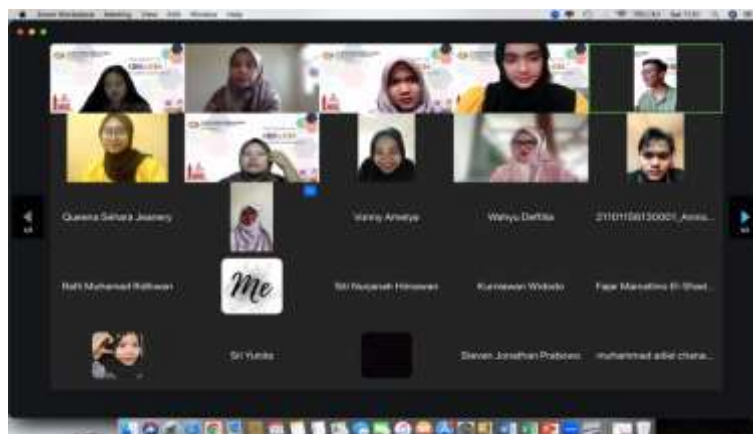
Queena Sehara Jeanery

Vonny Amelya

Wahyu Dettiia

2110115130001_Anisa...

Rafli Muhammad Ridhwan

Me

Siti Nurjanah Himawan

Kurniawan Widodo

Fajar Marnatino El-Shad...

Sri Yunita

Stevan Jonathan Prabowo

muhammad adiel chana...